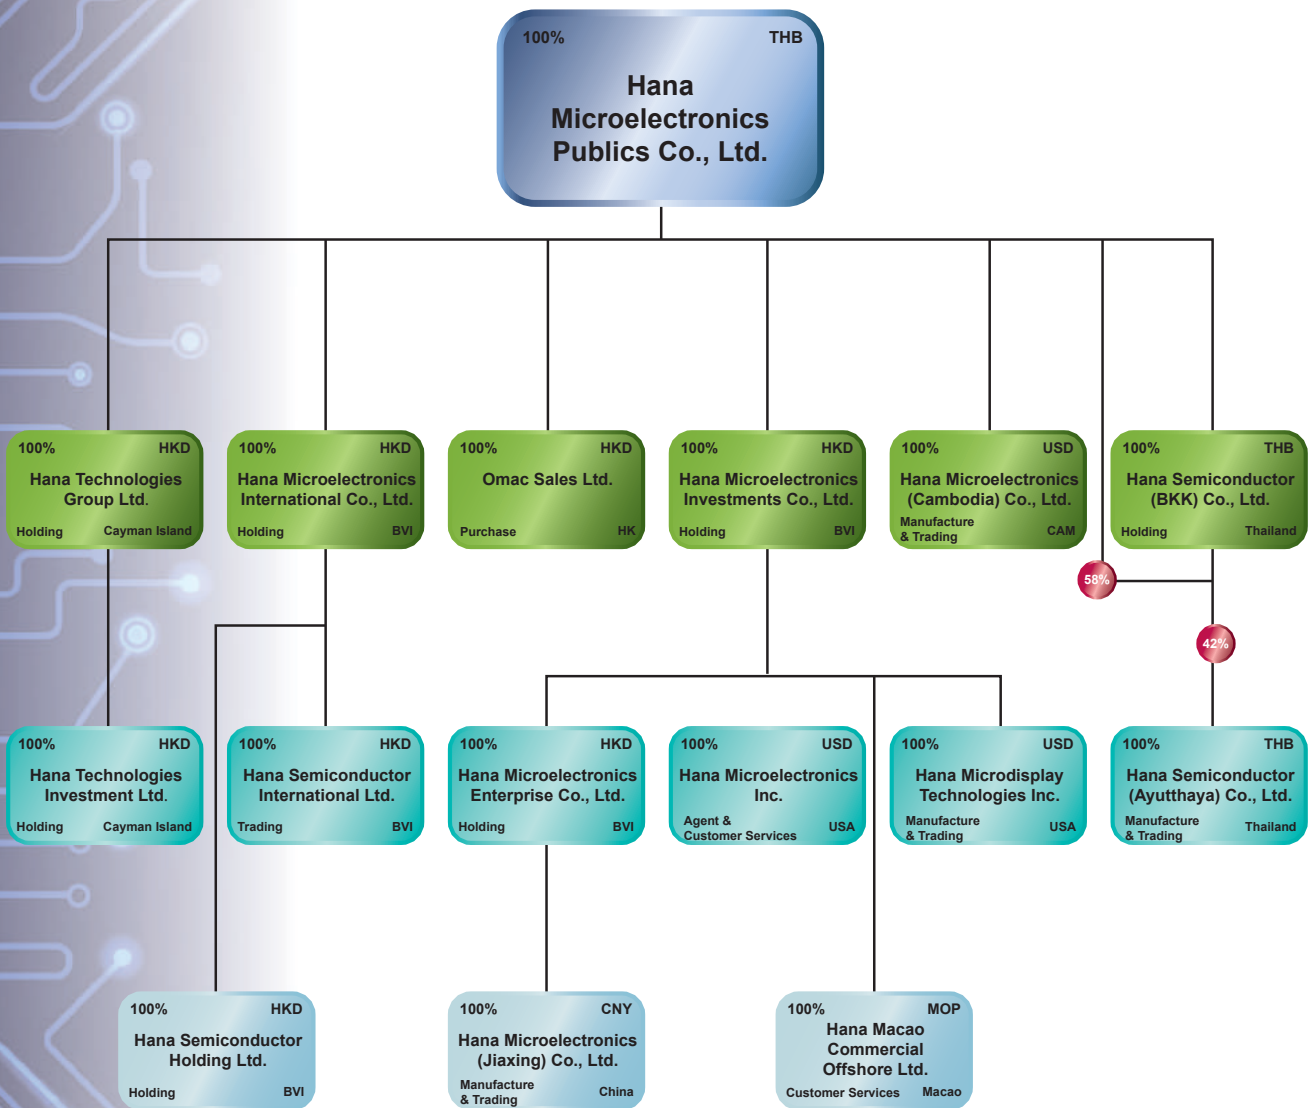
100% THB
Hana Microelectronics Publics Co., Ltd.

100% HKD
Hana Technologies Group Ltd.
Holding Cayman Island

100% HKD
Hana Microelectronics International Co., Ltd.
Holding BVI

100% HKD
Omac Sales Ltd.
Purchase HK

100% HKD
Hana Microelectronics Investments Co., Ltd.
Holding BVI

100% USD
Hana Microelectronics (Cambodia) Co., Ltd.
Manufacture & Trading CAM

100% THB
Hana Semiconductor (BKK) Co., Ltd.
Holding Thailand

58%

42%

100% HKD
Hana Technologies Investment Ltd.
Holding Cayman Island

100% HKD
Hana Semiconductor International Ltd.
Trading BVI

100% HKD
Hana Microelectronics Enterprise Co., Ltd.
Holding BVI

100% USD
Hana Microelectronics Inc.
Agent & Customer Services USA

100% USD
Hana Microdisplay Technologies Inc.
Manufacture & Trading USA

100% THB
Hana Semiconductor (Ayutthaya) Co., Ltd.
Manufacture & Trading Thailand

100% HKD
Hana Semiconductor Holding Ltd.
Holding BVI

100% CNY
Hana Microelectronics (Jiaxing) Co., Ltd.
Manufacture & Trading China

100% MOP
Hana Macao Commercial Offshore Ltd.
Customer Services Macao